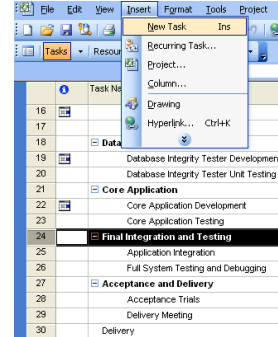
File Edit View Insert Format Tools Project

Tasks Resour

Task Na

New Task Ins
Recurring Task...
Project...
Column...
Drawing
Hyperlink... Ctrl+K

16
17
18 Data
19 Database Integrity Tester Developmen
20 Database Integrity Tester Unit Testing
21 Core Application
22 Core Application Development
23 Core Application Testing
24 Final Integration and Testing
25 Application Integration
26 Full System Testing and Debugging
27 Acceptance and Delivery
28 Acceptance Trials
29 Delivery Meeting
30 Delivery